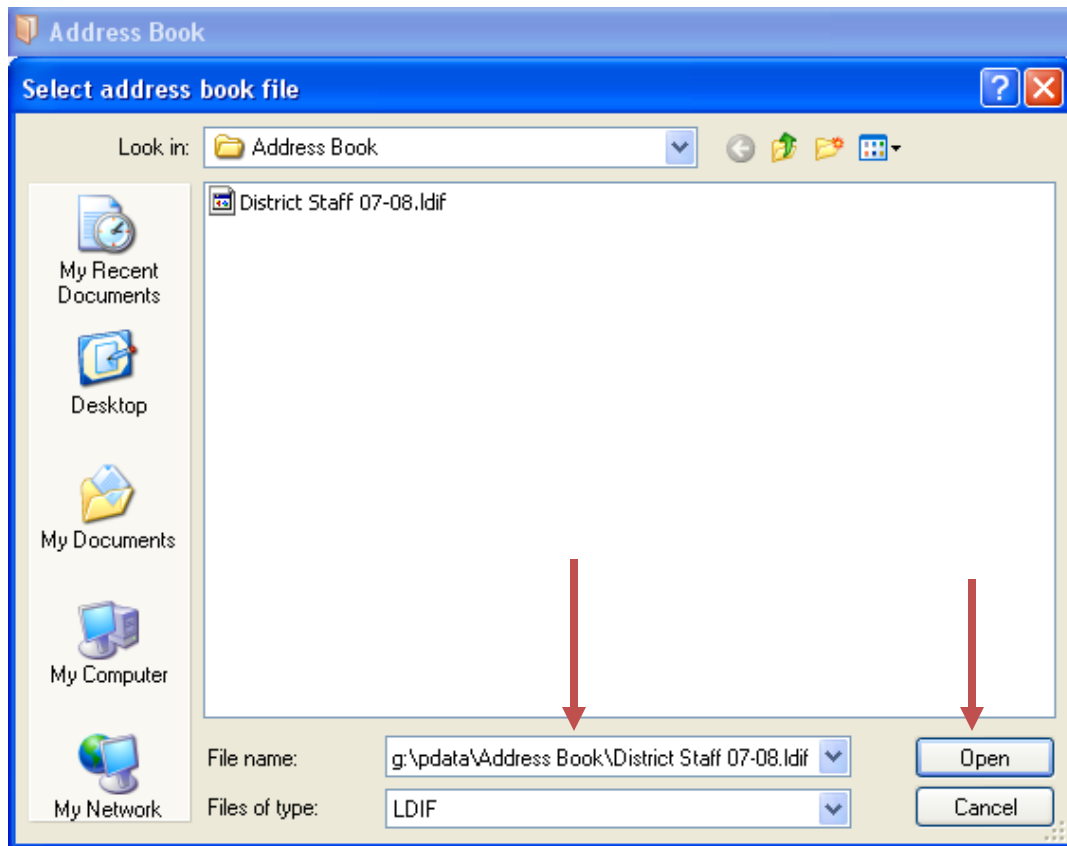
Address Book

Select address book file

Look in: Address Book

District Staff 07-08.ldif

My Recent Documents

Desktop

My Documents

My Computer

My Network

File name: g:\pdata\Address Book\District Staff 07-08.ldif

Files of type: LDIF

Open

Cancel